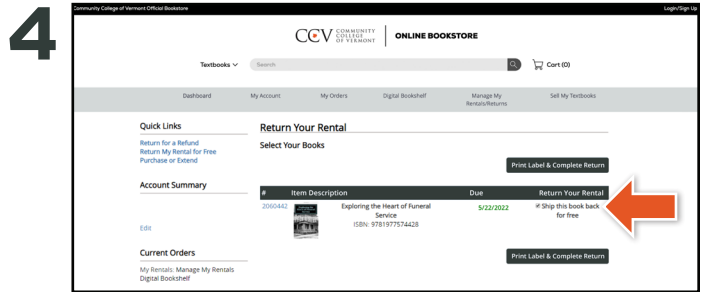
4

Community College of Vermont Official Bookstore

Login/Sign Up

CCV COMMUNITY COLLEGE OF VERMONT | ONLINE BOOKSTORE

Textbooks

Search

Cart (0)

Dashboard | My Account | My Orders | Digital Bookshelf | Manage My Rentals/Returns | Sell My Textbooks

Quick Links

Return for a Refund
Return My Rental for Free
Purchase or Extend

Account Summary

Edit

Current Orders

My Rentals: Manage My Rentals
Digital Bookshelf

Return Your Rental

Select Your Books

Print Label & Complete Return

| # | Item Description | Due | Return Your Rental |
|---|---|---|---|
| 2060442 | Exploring the Heart of Funeral Service ISBN: 9781977574428 | 5/22/2022 | Ship this book back for free |

Print Label & Complete Return